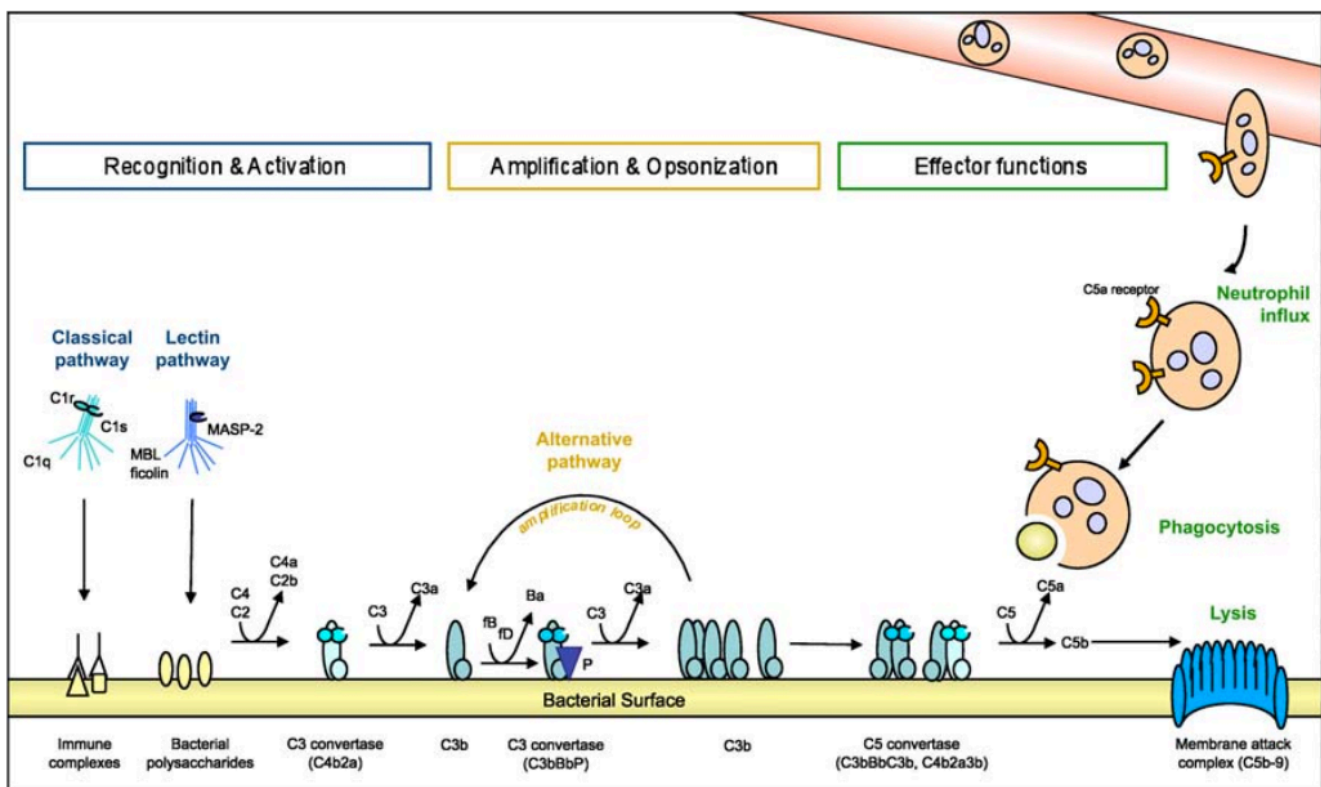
Recognition & Activation

Amplification & Opsonization

Effector functions

C5a receptor

Neutrophil influx

Classical pathway

Lectin pathway

C1r

C1s

C1q

MASP-2

MBL ficolin

Alternative pathway

amplification loop

Phagocytosis

C4a C2b

C4 C2

C3

C3a

fB fD

Ba

C3

C3a

P

C5

C5a

C5b

Lysis

Bacterial Surface

Immune complexes

Bacterial polysaccharides

C3 convertase (C4b2a)

C3b

C3 convertase (C3bBbP)

C3b

C5 convertase (C3bBbC3b, C4b2a3b)

Membrane attack complex (C5b-9)